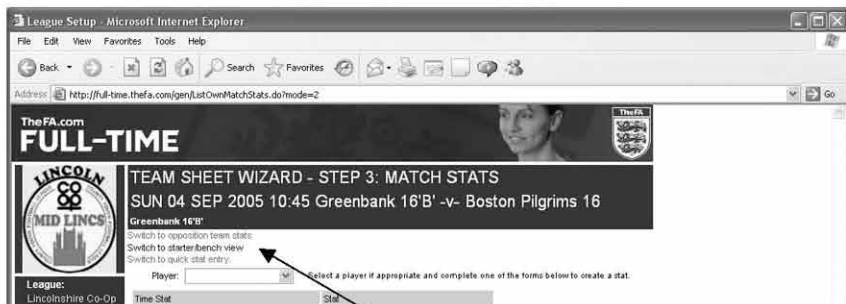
League Setup - Microsoft Internet Explorer

File Edit View Favorites Tools Help

Back Search Favorites

Address http://full-time.thefa.com/gen/ListOwnMatchStats.do?mode=2

Go

TheFA.com
FULL-TIME

TheFA

LINCOLN
MID LINCS

TEAM SHEET WIZARD - STEP 3: MATCH STATS

SUN 04 SEP 2005 10:45 Greenbank 16'B' -v- Boston Pilgrims 16

Greenbank 16'B'

Switch to opposition team stats
Switch to starter/bench view
Switch to quick stat entry.

Player:

Select a player if appropriate and complete one of the forms below to create a stat.

League:
Lincolnshire Co-Op

Time Stat

Stat